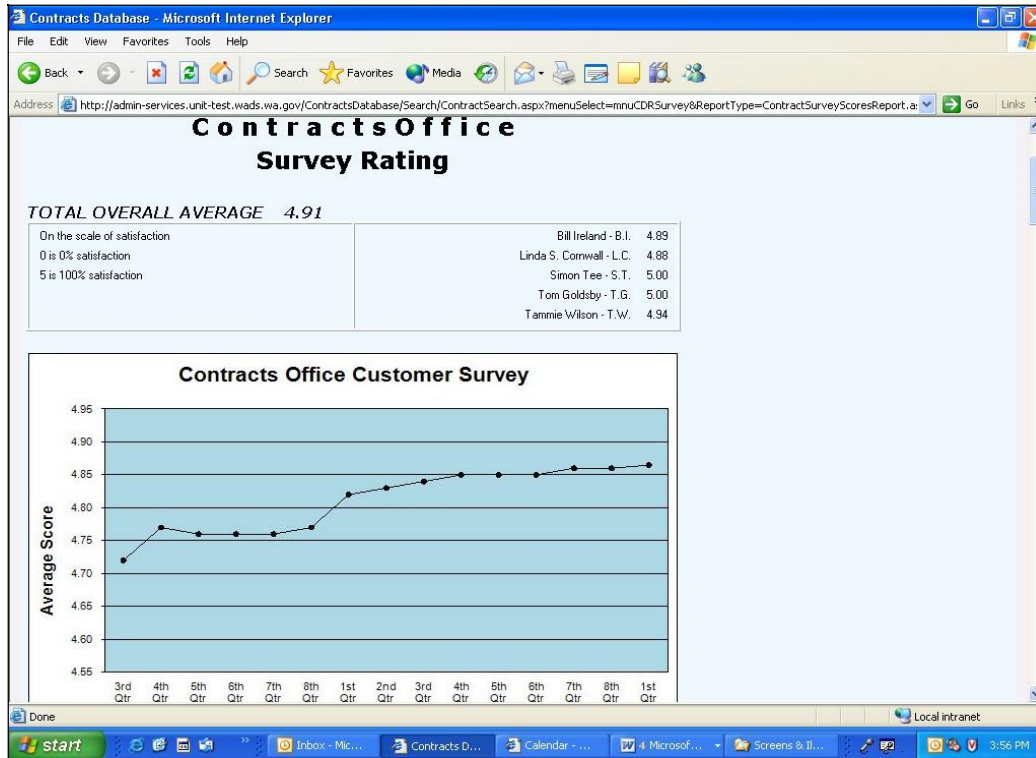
Contracts Database - Microsoft Internet Explorer

File Edit View Favorites Tools Help

Back Search Favorites Media

Address http://admin-services.unit-test.wads.wa.gov/ContractsDatabase/Search/ContractSearch.aspx?menuSelect=mnuCDRSurvey&ReportType=ContractSurveyScoresReport.a Go Links

ContractsOffice
Survey Rating

TOTAL OVERALL AVERAGE 4.91

| On the scale of satisfaction<br>0 is 0% satisfaction<br>5 is 100% satisfaction | Bill Ireland - B.I. 4.89<br>Linda S. Cornwall - L.C. 4.88<br>Simon Tee - S.T. 5.00<br>Tom Goldsby - T.G. 5.00<br>Tammie Wilson - T.W. 4.94 |
|---|---|

Contracts Office Customer Survey

Average Score

4.95
4.90
4.85
4.80
4.75
4.70
4.65
4.60
4.55

3rd Qtr 4th Qtr 5th Qtr 6th Qtr 7th Qtr 8th Qtr 1st Qtr 2nd Qtr 3rd Qtr 4th Qtr 5th Qtr 6th Qtr 7th Qtr 8th Qtr 1st Qtr

Done Local intranet

start Inbox - Mic... Contracts D... Calendar - ... 4 Microsof... Screens & Il... 3:56 PM